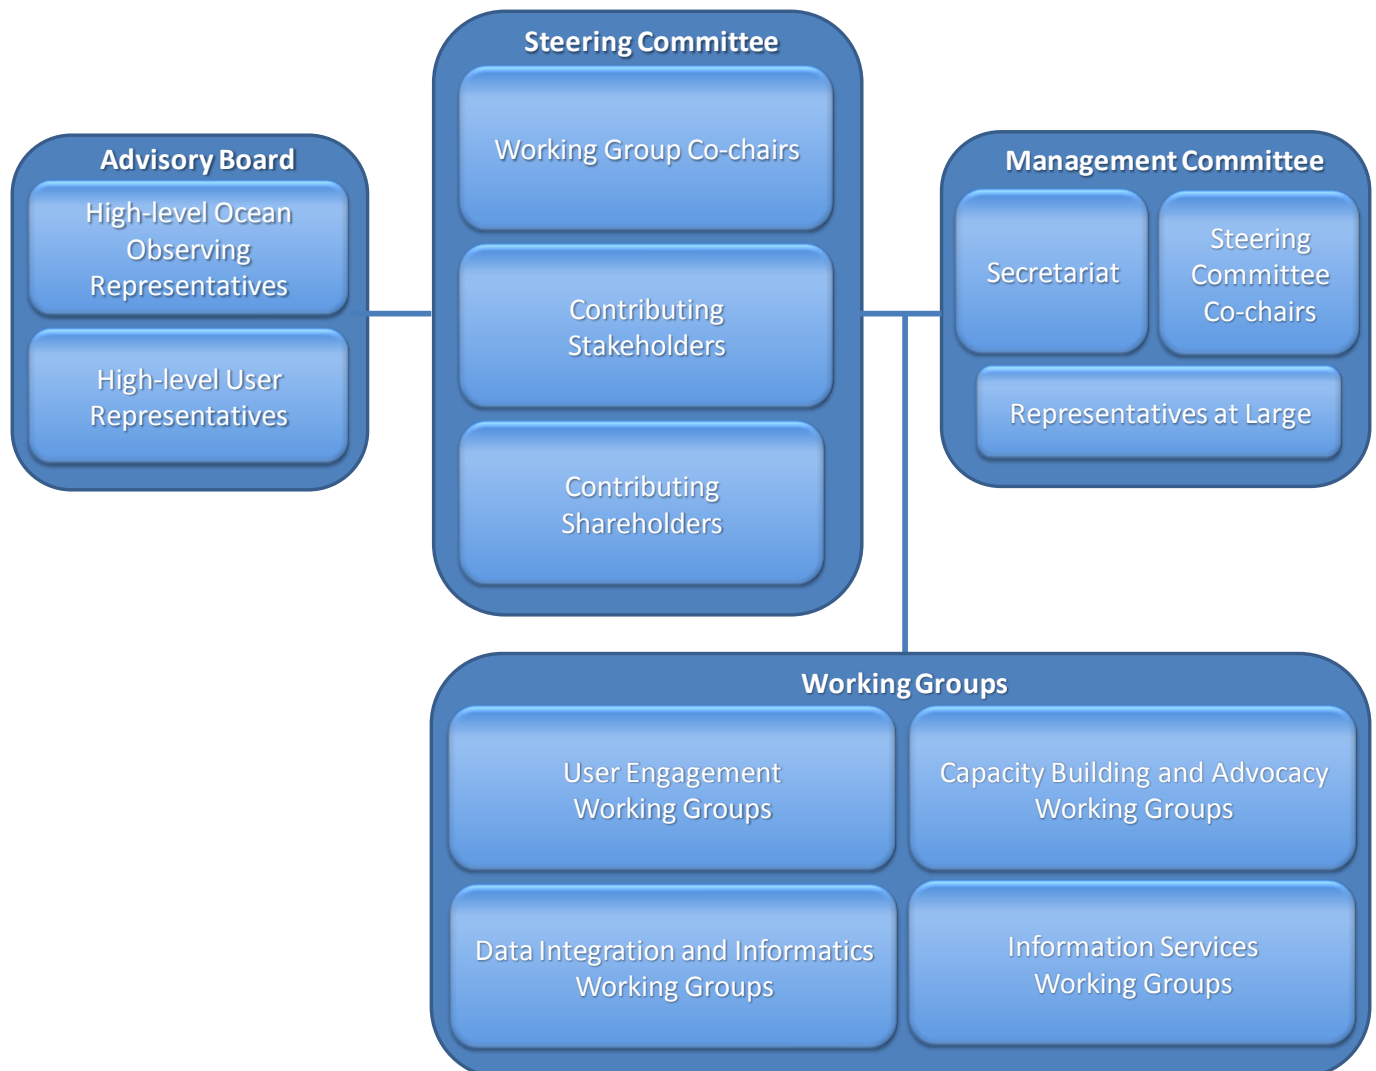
Advisory Board

High-level Ocean Observing Representatives

High-level User Representatives

Steering Committee

Working Group Co-chairs

Contributing Stakeholders

Contributing Shareholders

Management Committee

Secretariat

Steering Committee Co-chairs

Representatives at Large

Working Groups

User Engagement Working Groups

Capacity Building and Advocacy Working Groups

Data Integration and Informatics Working Groups

Information Services Working Groups